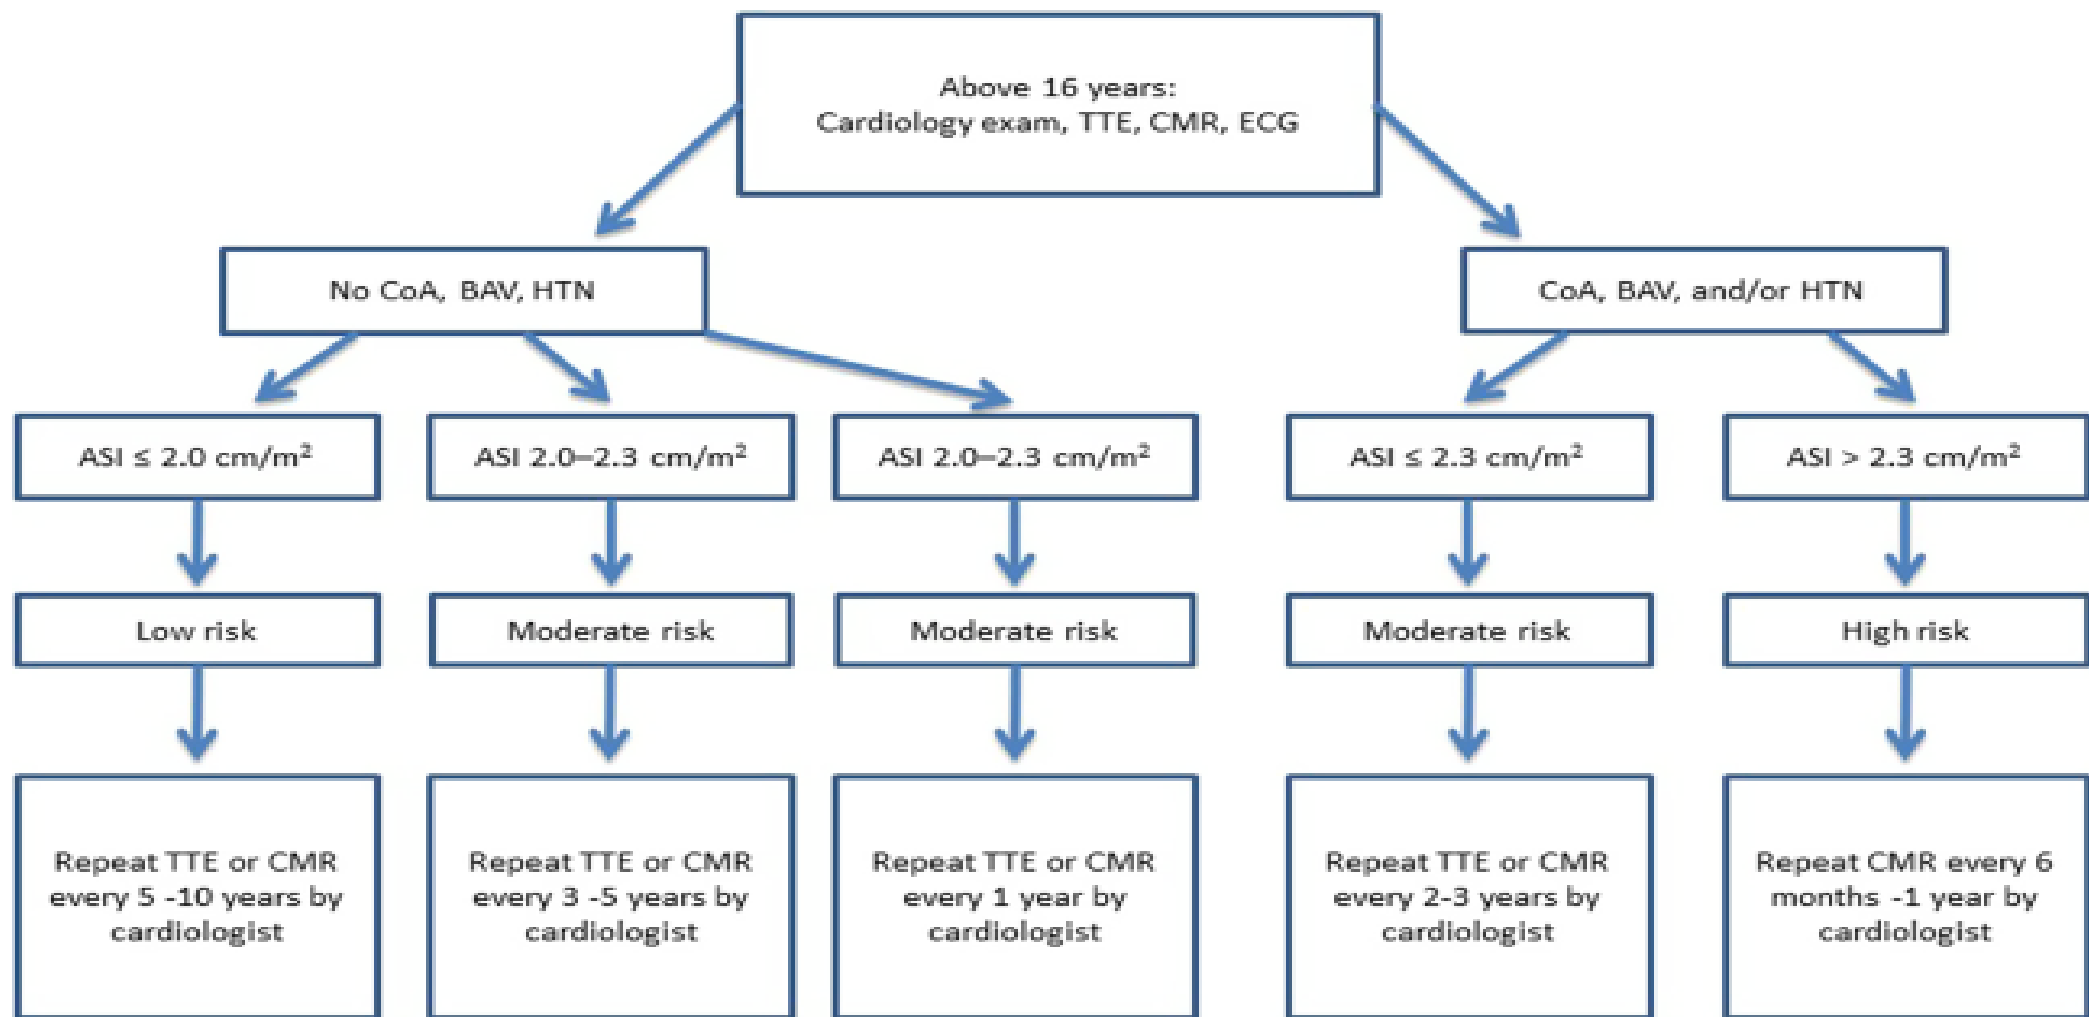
Above 16 years:
Cardiology exam, TTE, CMR, ECG

No CoA, BAV, HTN

CoA, BAV, and/or HTN

ASI ≤ 2.0 cm/m$^2$

ASI 2.0–2.3 cm/m$^2$

ASI 2.0–2.3 cm/m$^2$

ASI ≤ 2.3 cm/m$^2$

ASI > 2.3 cm/m$^2$

Low risk

Moderate risk

Moderate risk

Moderate risk

High risk

Repeat TTE or CMR every 5 -10 years by cardiologist

Repeat TTE or CMR every 3 -5 years by cardiologist

Repeat TTE or CMR every 1 year by cardiologist

Repeat TTE or CMR every 2-3 years by cardiologist

Repeat CMR every 6 months -1 year by cardiologist